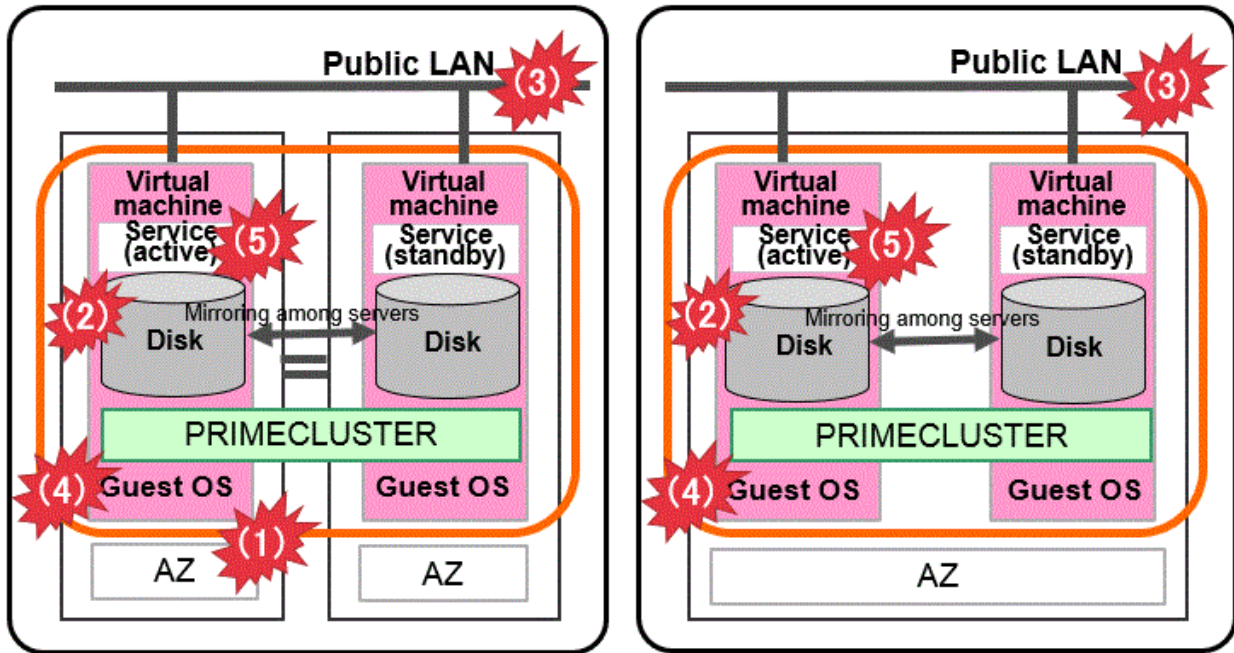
Public LAN
(3)
Virtual machine
Service (active)
(5)
Virtual machine
Service (standby)
(2)
Mirroring among servers
Disk
Disk
PRIMECLUSTER
(4)
Guest OS
Guest OS
(1)
AZ
AZ

Public LAN
(3)
Virtual machine
Service (active)
(5)
Virtual machine
Service (standby)
(2)
Mirroring among servers
Disk
Disk
PRIMECLUSTER
(4)
Guest OS
Guest OS
AZ